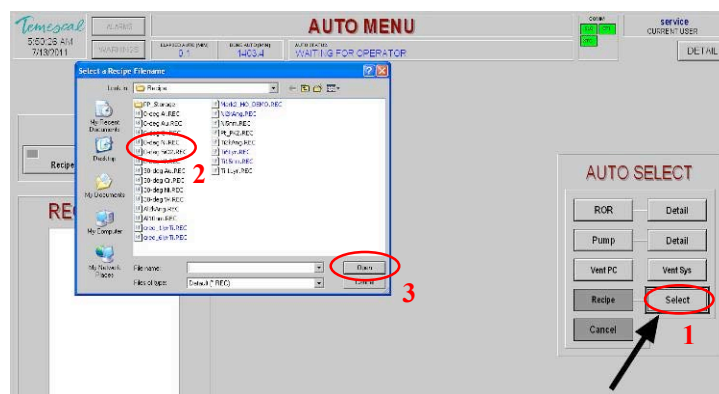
Temescal
5:50:38 AM
7/13/2011

ALARMS
WARNINGS

AUTO MENU

ELAPSED/LAPSE (MIN)
0.1
BURN AUTO (MIN)
1403.4
AUTO STATUS
WAITING FOR OPERATOR

service
CURRENT USER
DETAIL

Select a Recipe Filename
Look in: Recipe
CP_Storage
0-deg Al.REC
0-deg Au.REC
0-deg Cr.REC
0-deg Ti.REC
0-deg TiCCR.REC
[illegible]
20-deg Au.REC
20-deg Cr.REC
20-deg Ni.REC
20-deg Ti.REC
40/1Ang.REC
40/1Ang.REC
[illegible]
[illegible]
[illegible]
1/2nm.REC
1/5nm.REC
Pt_Pt2.REC
10/Ang.REC
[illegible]
Ti/5nm.REC
Ti 1um.REC

My Recent Documents
Desktop
My Documents
My Computer
My Network Places
File name:
Files of type: Default (*.REC)
Open
Cancel

Recipe
REC

AUTO SELECT
ROR
Detail
Pump
Detail
Vent PC
Vent Sys
Recipe
Select
Cancel

2
3
1